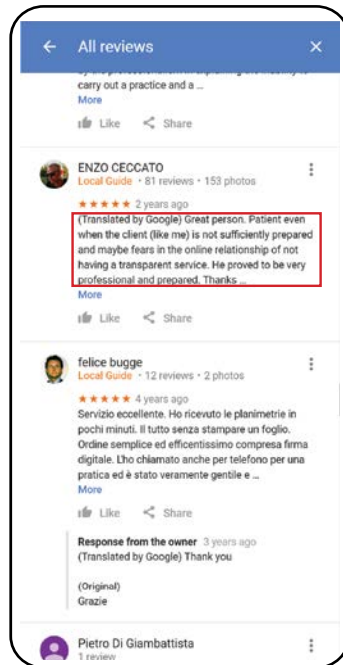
All reviews

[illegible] carry out a practice and a ...
More

Like Share

ENZO CECCATO
Local Guide · 81 reviews · 153 photos
★★★★★ 2 years ago
(Translated by Google) Great person. Patient even when the client (like me) is not sufficiently prepared and maybe fears in the online relationship of not having a transparent service. He proved to be very professional and prepared. Thanks ...
More

Like Share

felice bugge
Local Guide · 12 reviews · 2 photos
★★★★★ 4 years ago
Servizio eccellente. Ho ricevuto le planimetrie in pochi minuti. Il tutto senza stampare un foglio. Ordine semplice ed efficentissimo compresa firma digitale. L'ho chiamato anche per telefono per una pratica ed è stato veramente gentile e ...
More

Like Share

Response from the owner 3 years ago
(Translated by Google) Thank you

(Original)
Grazie

Pietro Di Giambattista
1 review